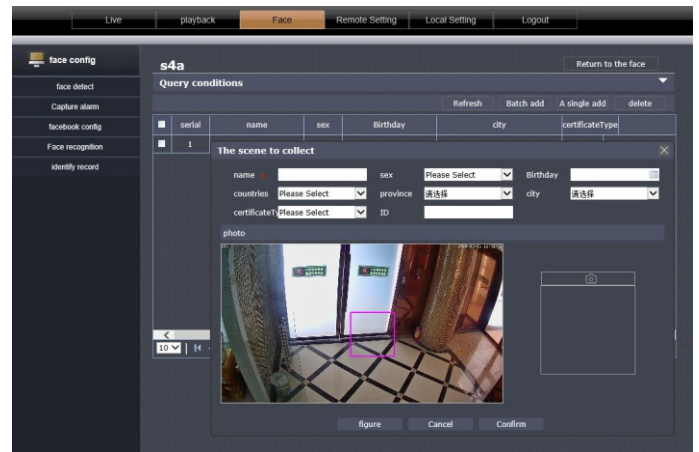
Live playback Face Remote Setting Local Setting Logout

face config

face detect

Capture alarm

facebook config

Face recognition

identify record

s4a

Return to the face

Query conditions

Refresh Batch add A single add delete

| serial | name | sex | Birthday | city | certificateType |
|---|---|---|---|---|---|
| 1 | | | | | |

10

The scene to collect

name * sex Please Select Birthday

countries Please Select province 请选择 city 请选择

certificateT Please Select ID

photo

figure Cancel Confirm